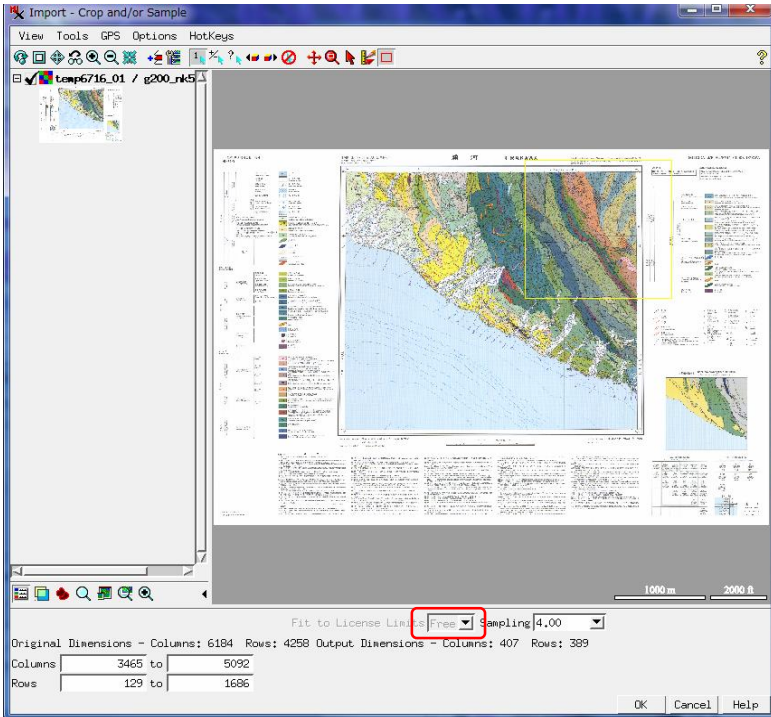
Import - Crop and/or Sample

View Tools GPS Options HotKeys

?

temp6716_01 / g200_nk5

掛川

1000 m

2000 ft

Fit to License Limits Free Sampling 4.00

Original Dimensions - Columns: 6184 Rows: 4258 Output Dimensions - Columns: 407 Rows: 389

Columns 3465 to 5092

Rows 129 to 1686

OK Cancel Help